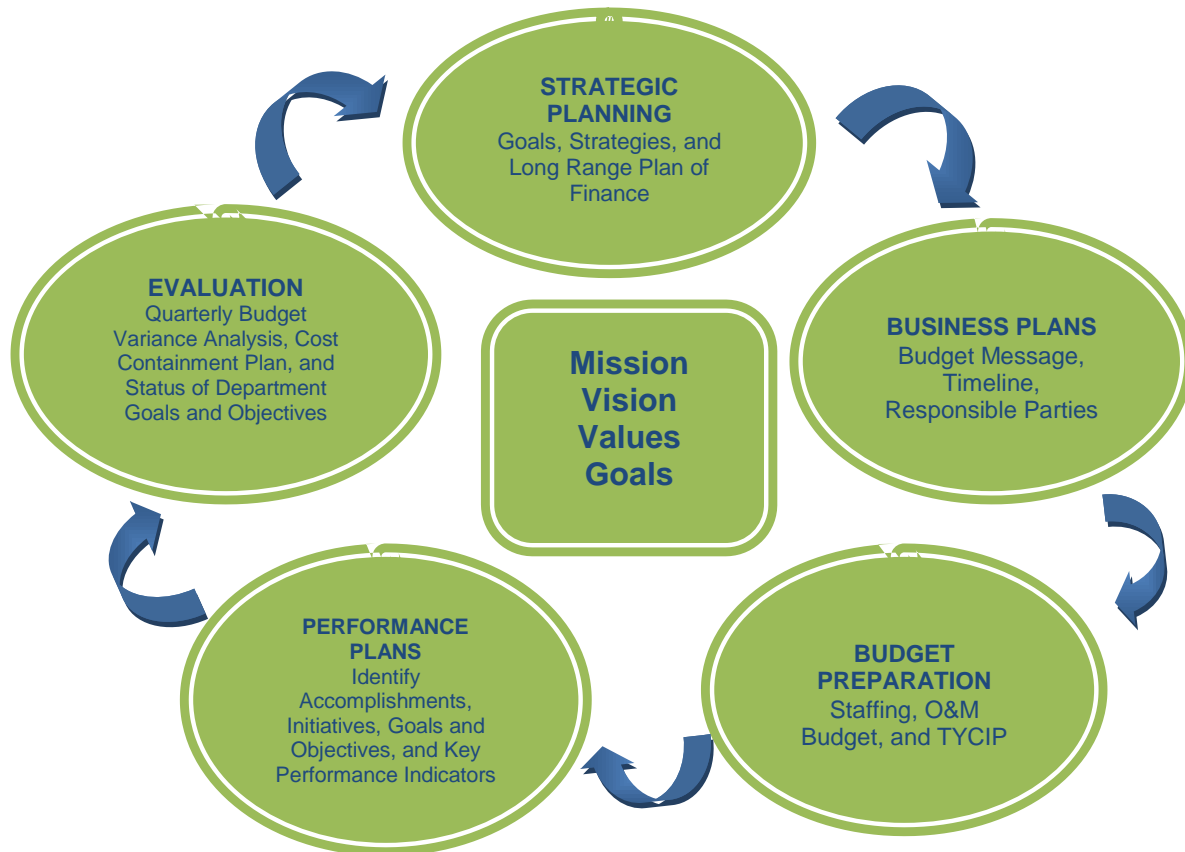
STRATEGIC PLANNING
Goals, Strategies, and Long Range Plan of Finance

EVALUATION
Quarterly Budget Variance Analysis, Cost Containment Plan, and Status of Department Goals and Objectives

Mission
Vision
Values
Goals

BUSINESS PLANS
Budget Message, Timeline, Responsible Parties

PERFORMANCE PLANS
Identify Accomplishments, Initiatives, Goals and Objectives, and Key Performance Indicators

BUDGET PREPARATION
Staffing, O&M Budget, and TYCIP